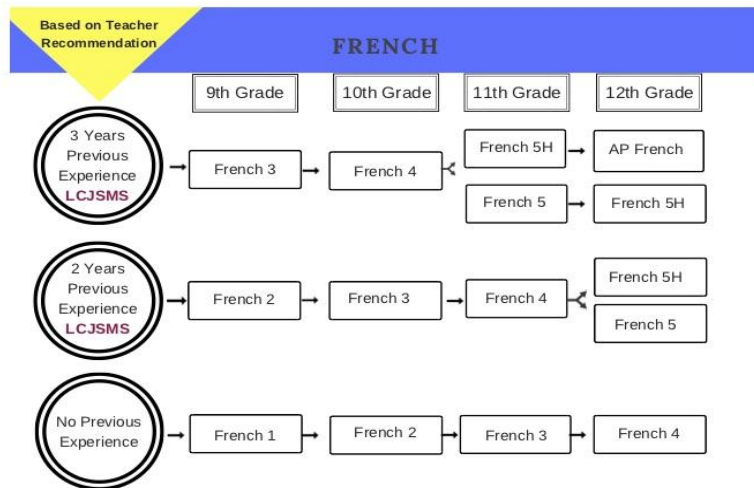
Based on Teacher Recommendation

FRENCH

9th Grade

10th Grade

11th Grade

12th Grade

3 Years Previous Experience LCJSMS

French 3

French 4

French 5H

AP French

French 5

French 5H

2 Years Previous Experience LCJSMS

French 2

French 3

French 4

French 5H

French 5

No Previous Experience

French 1

French 2

French 3

French 4